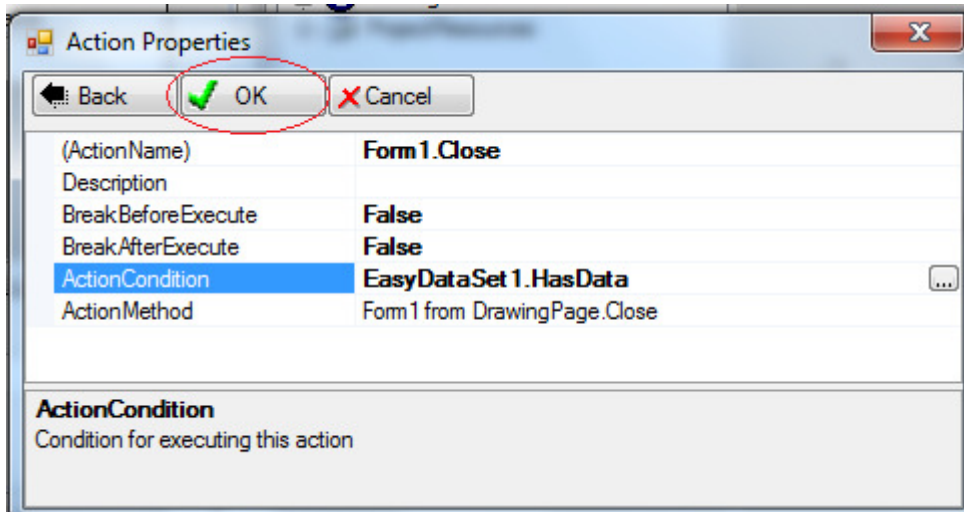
Action Properties

Back

OK

Cancel

| | |
|---|---|
| (ActionName) | Form1.Close |
| Description | |
| BreakBeforeExecute | False |
| BreakAfterExecute | False |
| ActionCondition | EasyDataSet1.HasData |
| ActionMethod | Form1 from DrawingPage.Close |

...

ActionCondition
Condition for executing this action